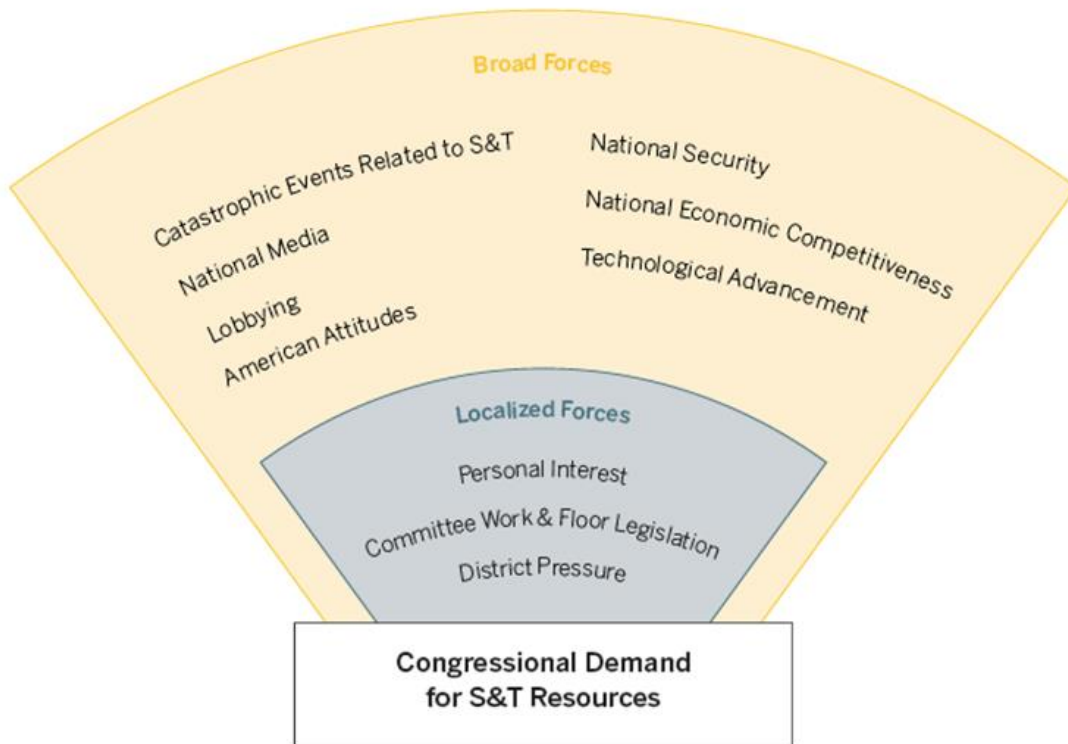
Broad Forces

Catastrophic Events Related to S&T
National Media
Lobbying
American Attitudes

National Security
National Economic Competitiveness
Technological Advancement

Localized Forces

Personal Interest
Committee Work & Floor Legislation
District Pressure

Congressional Demand for S&T Resources